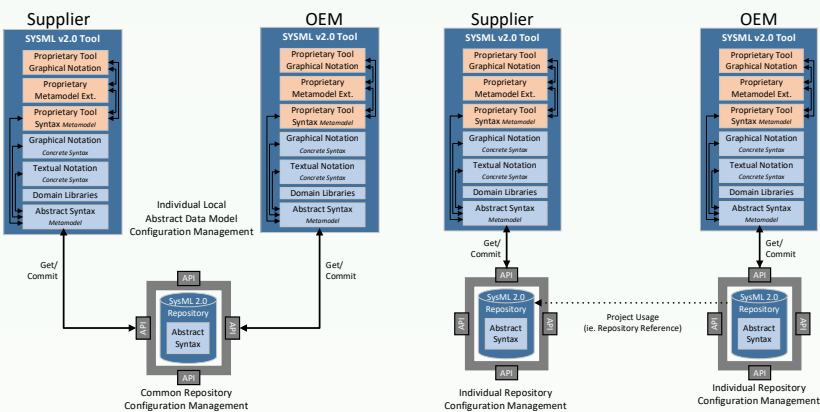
Supplier

SYSML v2.0 Tool

Proprietary Tool Graphical Notation

Proprietary Metamodel Ext.

Proprietary Tool Syntax Metamodel

Graphical Notation Concrete Syntax

Textual Notation Concrete Syntax

Domain Libraries

Abstract Syntax Metamodel

OEM

SYSML v2.0 Tool

Proprietary Tool Graphical Notation

Proprietary Metamodel Ext.

Proprietary Tool Syntax Metamodel

Graphical Notation Concrete Syntax

Textual Notation Concrete Syntax

Domain Libraries

Abstract Syntax Metamodel

Individual Local Abstract Data Model Configuration Management

Get/ Commit

Get/ Commit

API

API

API

API

SysML 2.0 Repository

Abstract Syntax

Common Repository Configuration Management

Supplier

SYSML v2.0 Tool

Proprietary Tool Graphical Notation

Proprietary Metamodel Ext.

Proprietary Tool Syntax Metamodel

Graphical Notation Concrete Syntax

Textual Notation Concrete Syntax

Domain Libraries

Abstract Syntax Metamodel

Get/ Commit

API

API

API

API

SysML 2.0 Repository

Abstract Syntax

Individual Repository Configuration Management

Project Usage (ie. Repository Reference)

OEM

SYSML v2.0 Tool

Proprietary Tool Graphical Notation

Proprietary Metamodel Ext.

Proprietary Tool Syntax Metamodel

Graphical Notation Concrete Syntax

Textual Notation Concrete Syntax

Domain Libraries

Abstract Syntax Metamodel

Get/ Commit

API

API

API

API

SysML 2.0 Repository

Abstract Syntax

Individual Repository Configuration Management